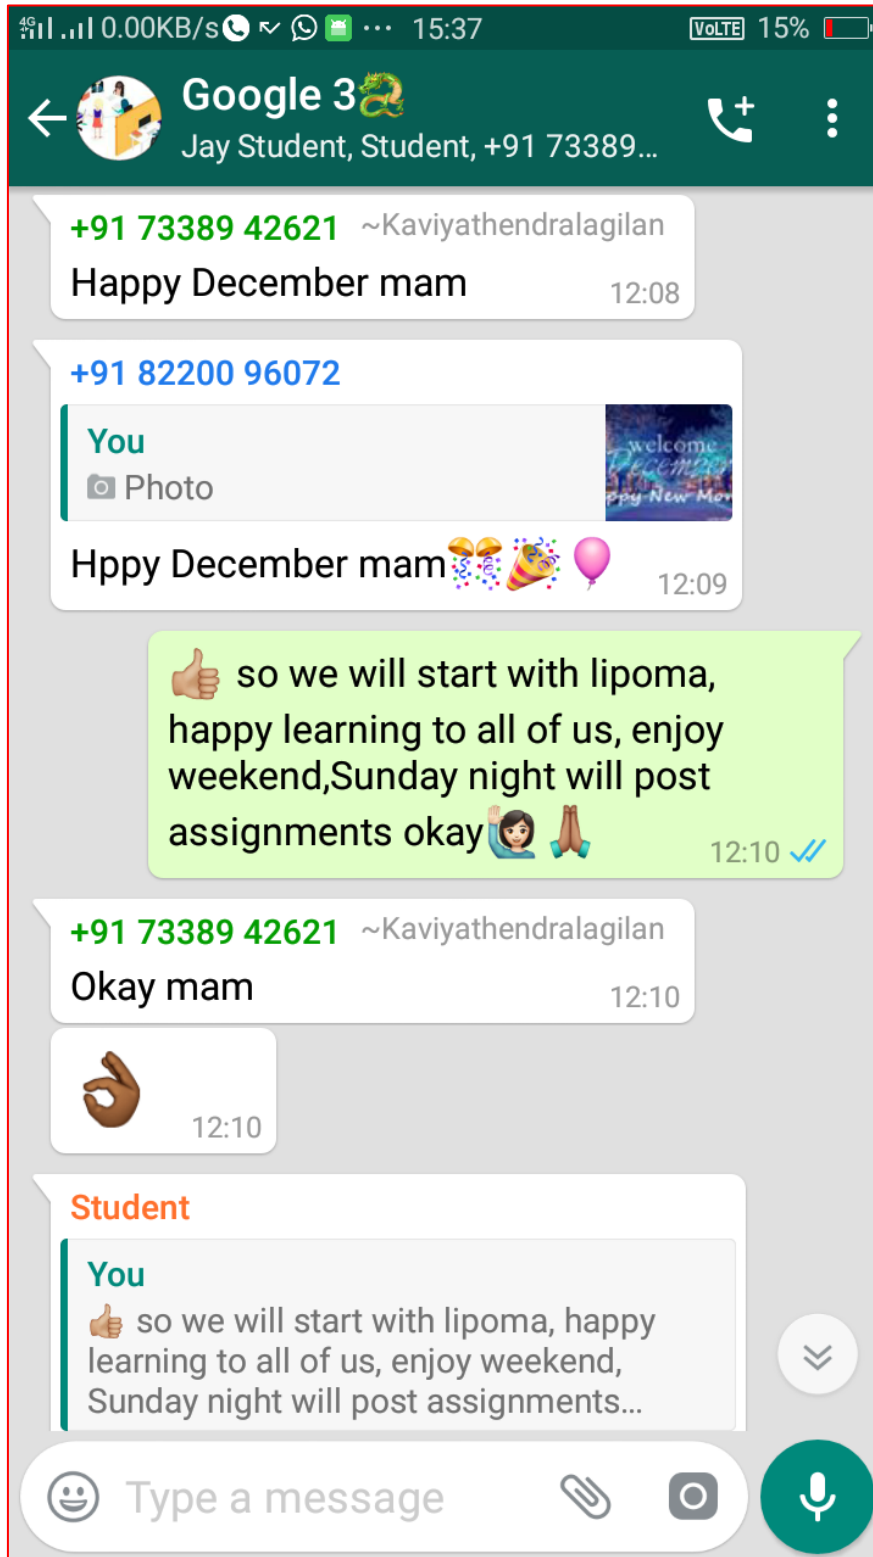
4G 0.00KB/s ··· 15:37 VoLTE 15%

Google 3🐉
Jay Student, Student, +91 73389...

+91 73389 42621 ~Kaviyathendralagilan
Happy December mam 12:08

+91 82200 96072
You
Photo
welcome December Happy New Mo
Hppy December mam🎊🎉🎈 12:09

👍🏼 so we will start with lipoma, happy learning to all of us, enjoy weekend,Sunday night will post assignments okay🙋🏻‍♀️🙏🏾 12:10

+91 73389 42621 ~Kaviyathendralagilan
Okay mam 12:10

👌🏾 12:10

Student
You
👍🏼 so we will start with lipoma, happy learning to all of us, enjoy weekend, Sunday night will post assignments...

Type a message